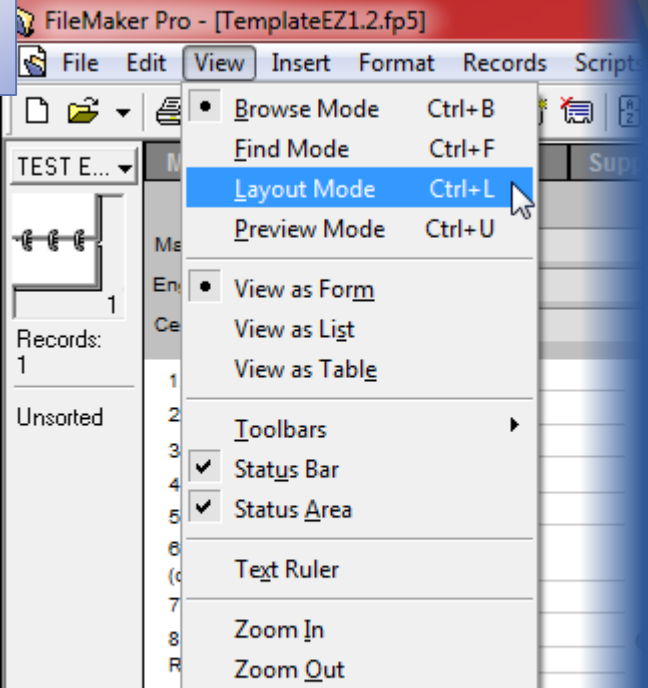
FileMaker Pro - [TemplateEZ1.2.fp5]

File Edit View Insert Format Records Scripts

TEST E...

1

Records:
1

Unsorted

M

Ma

Eng

Ce

Supp

1
2
3
4
5
6
(c
7
8
R

Browse Mode Ctrl+B
Find Mode Ctrl+F
Layout Mode Ctrl+L
Preview Mode Ctrl+U

View as Form
View as List
View as Table

Toolbars
Status Bar
Status Area

Text Ruler

Zoom In
Zoom Out